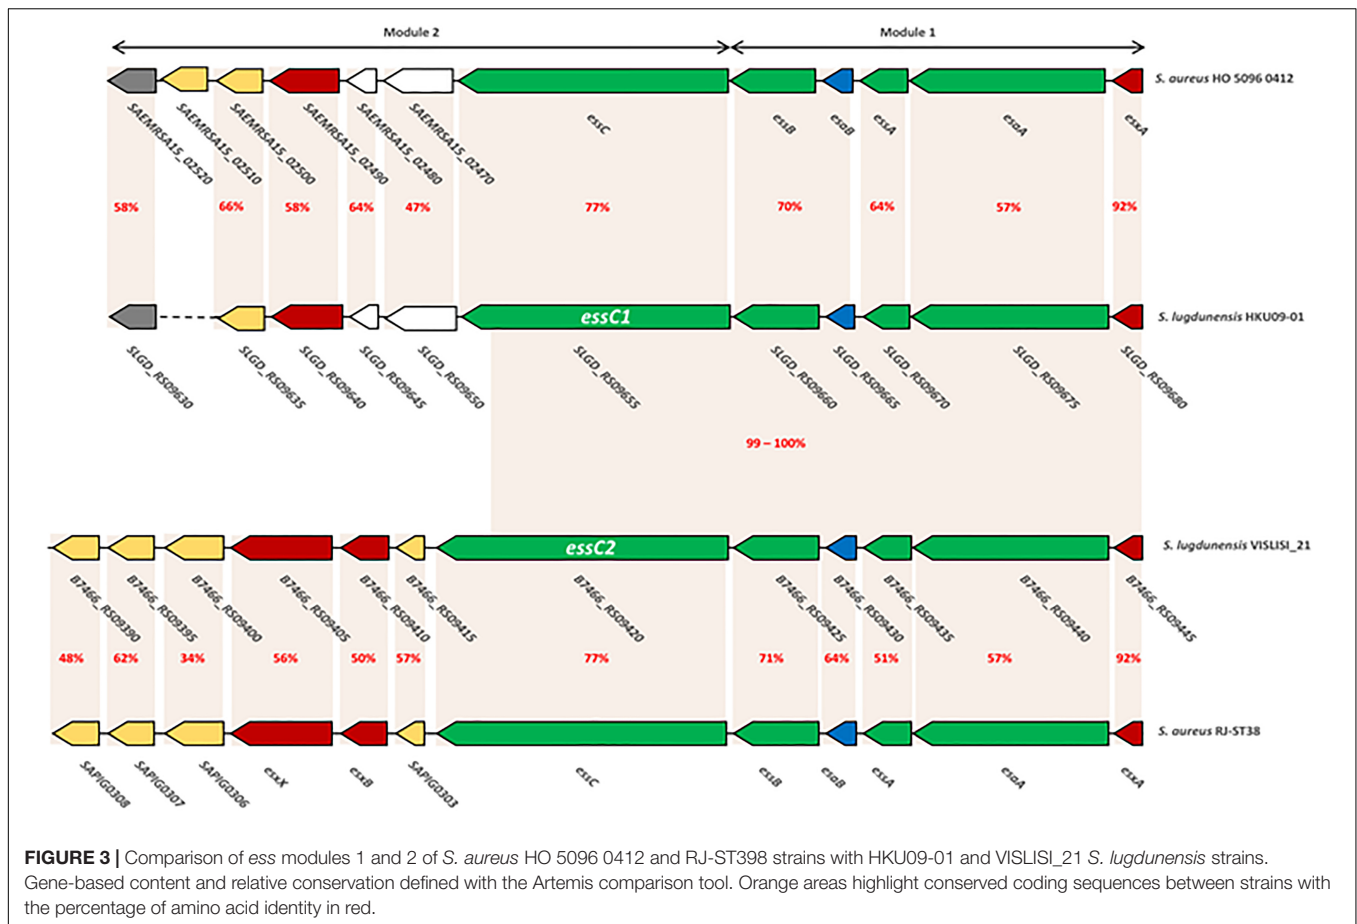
Module 2

Module 1

S. aureus HO 5096 0412

SAEMRSA15_02520 SAEMRSA15_02510 SAEMRSA15_02500 SAEMRSA15_02490 SAEMRSA15_02480 SAEMRSA15_02470 essC essB esaB essA esaA esxA

58% 66% 58% 64% 47% 77% 70% 64% 57% 92%

essC1

S. lugdunensis HKU09-01

SLGD_RS09630 SLGD_RS09635 SLGD_RS09640 SLGD_RS09645 SLGD_RS09650 SLGD_RS09655 SLGD_RS09660 SLGD_RS09665 SLGD_RS09670 SLGD_RS09675 SLGD_RS09680

99 – 100%

essC2

S. lugdunensis VISLISI_21

B7466_RS09390 B7466_RS09395 B7466_RS09400 B7466_RS09405 B7466_RS09410 B7466_RS09415 B7466_RS09420 B7466_RS09425 B7466_RS09430 B7466_RS09435 B7466_RS09440 B7466_RS09445

48% 62% 34% 56% 50% 57% 77% 71% 64% 51% 57% 92%

S. aureus RJ-ST38

SAPIG0308 SAPIG0307 SAPIG0306 esxX esxB SAPIG0303 essC essB esaB essA esaA esxA

FIGURE 3 | Comparison of ess modules 1 and 2 of S. aureus HO 5096 0412 and RJ-ST398 strains with HKU09-01 and VISLISI_21 S. lugdunensis strains. Gene-based content and relative conservation defined with the Artemis comparison tool. Orange areas highlight conserved coding sequences between strains with the percentage of amino acid identity in red.